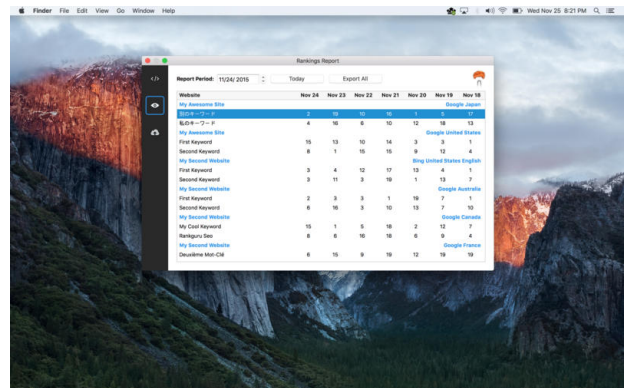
Finder File Edit View Go Window Help

Wed Nov 25 8:21 PM

Rankings Report

Report Period: 11/24/ 2015 Today Export All

| Website | Nov 24 | Nov 23 | Nov 22 | Nov 21 | Nov 20 | Nov 19 | Nov 18 |
|---|---|---|---|---|---|---|---|
| My Awesome Site | | | | | | | Google Japan |
| 別のキーワード | 2 | 19 | 10 | 16 | 1 | 5 | 17 |
| 私のキーワード | 4 | 16 | 6 | 10 | 12 | 18 | 13 |
| My Awesome Site | | | | | | | Google United States |
| First Keyword | 15 | 13 | 10 | 14 | 3 | 3 | 1 |
| Second Keyword | 6 | 1 | 15 | 15 | 9 | 12 | 4 |
| My Second Website | | | | | | | Bing United States English |
| First Keyword | 3 | 4 | 12 | 17 | 13 | 4 | 1 |
| Second Keyword | 3 | 11 | 3 | 19 | 1 | 13 | 7 |
| My Second Website | | | | | | | Google Australia |
| First Keyword | 2 | 3 | 3 | 1 | 19 | 7 | 1 |
| Second Keyword | 6 | 16 | 3 | 10 | 13 | 7 | 10 |
| My Second Website | | | | | | | Google Canada |
| My Cool Keyword | 15 | 1 | 5 | 18 | 2 | 12 | 7 |
| Rankguru Seo | 8 | 6 | 16 | 18 | 6 | 9 | 4 |
| My Second Website | | | | | | | Google France |
| Deuxième Mot-Clé | 6 | 15 | 9 | 19 | 12 | 19 | 19 |